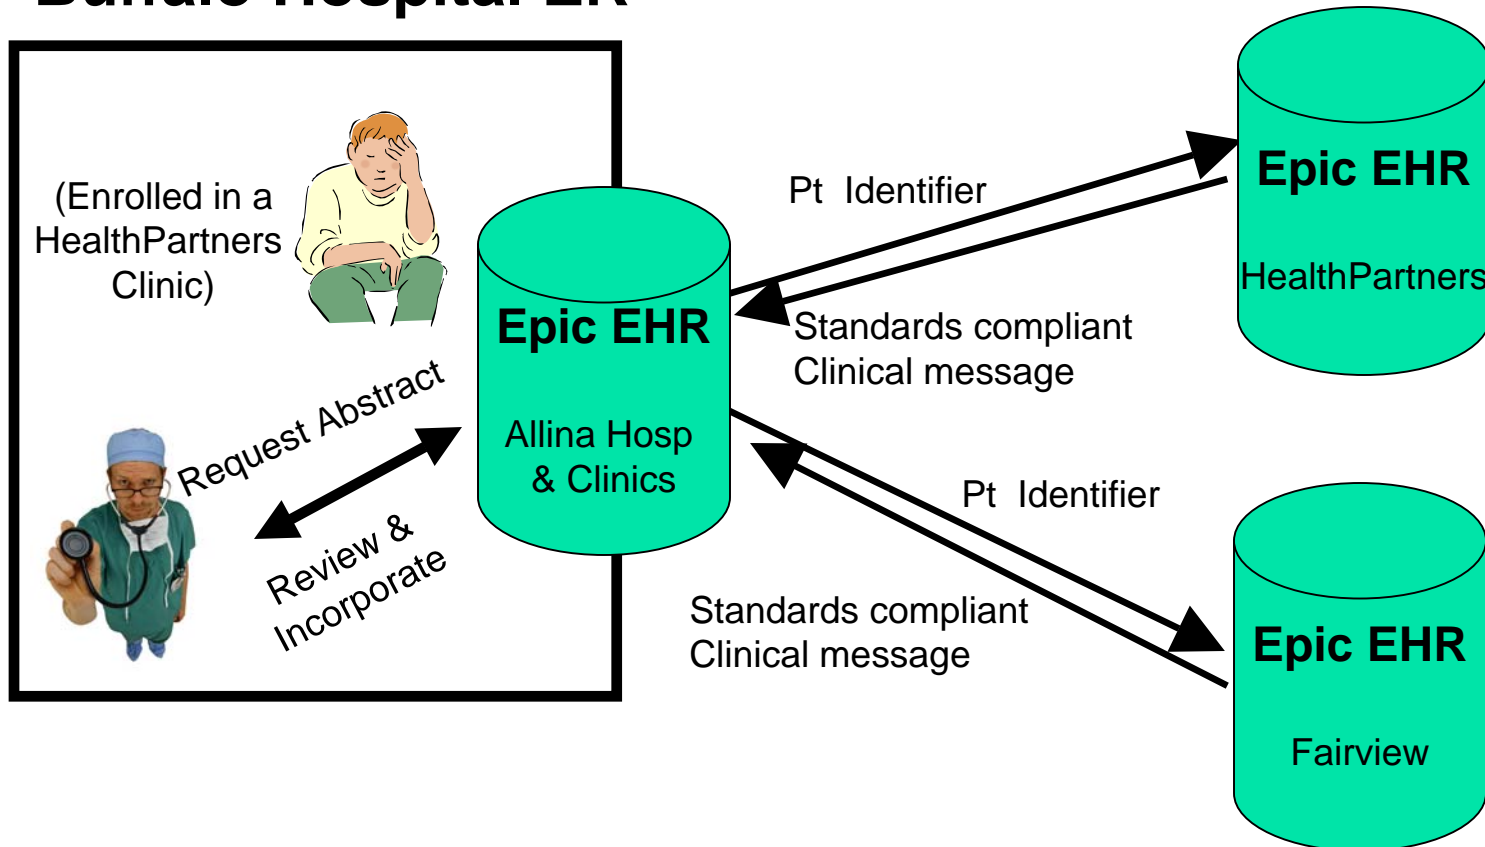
Buffalo Hospital ER

(Enrolled in a HealthPartners Clinic)

Request Abstract

Review & Incorporate

Epic EHR

Allina Hosp & Clinics

Pt Identifier

Standards compliant Clinical message

Epic EHR

HealthPartners

Pt Identifier

Standards compliant Clinical message

Epic EHR

Fairview